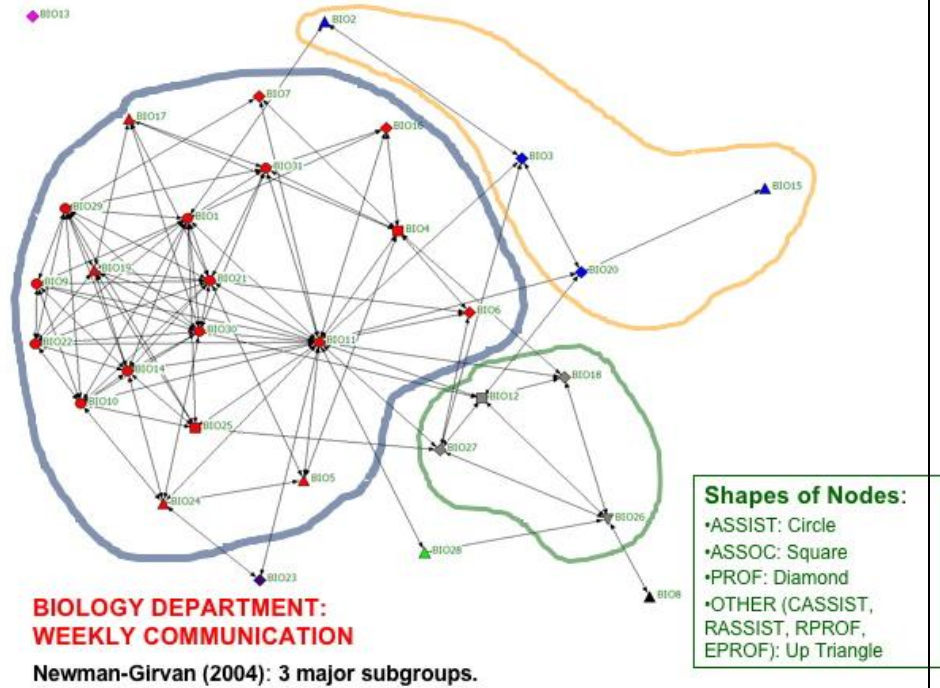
BIO13

BIO2

BIO7

BIO17

BIO16

BIO3

BIO31

BIO15

BIO29

BIO1

BIO4

BIO19

BIO20

BIO9

BIO21

BIO6

BIO30

BIO22

BIO11

BIO14

BIO18

BIO12

BIO10

BIO25

BIO27

BIO5

BIO24

BIO26

BIO28

BIO23

BIO8

BIOLOGY DEPARTMENT: WEEKLY COMMUNICATION

Newman-Girvan (2004): 3 major subgroups.

Shapes of Nodes:
•ASSIST: Circle
•ASSOC: Square
•PROF: Diamond
•OTHER (CASSIST, RASSIST, RPROF, EPROF): Up Triangle